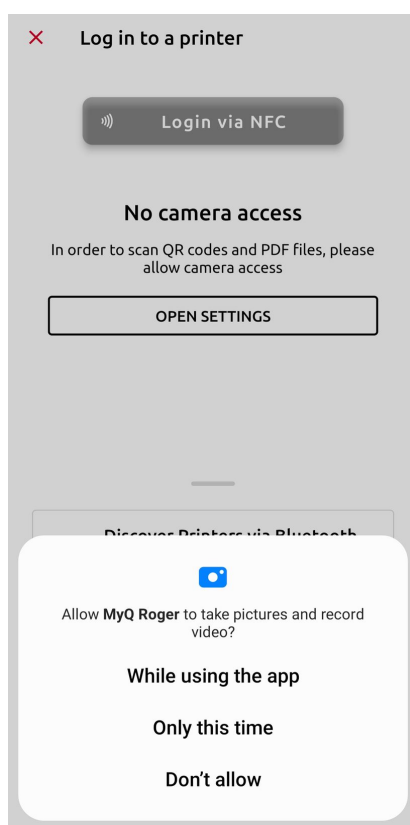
× Log in to a printer

Login via NFC

No camera access

In order to scan QR codes and PDF files, please allow camera access

OPEN SETTINGS

Discover Printers via Bluetooth

Allow **MyQ Roger** to take pictures and record video?

While using the app

Only this time

Don't allow